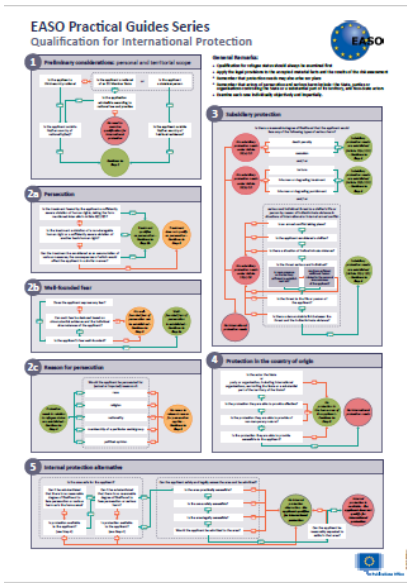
EASO Practical Guides Series
Qualification for International Protection

EASO

General Remarks:

1 Preliminary considerations: personal and territorial scope

2a Persecution

2b Well-founded fear

2c Reason for persecution

3 Subsidiary protection

4 Protection in the country of origin

5 Internal protection alternative

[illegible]